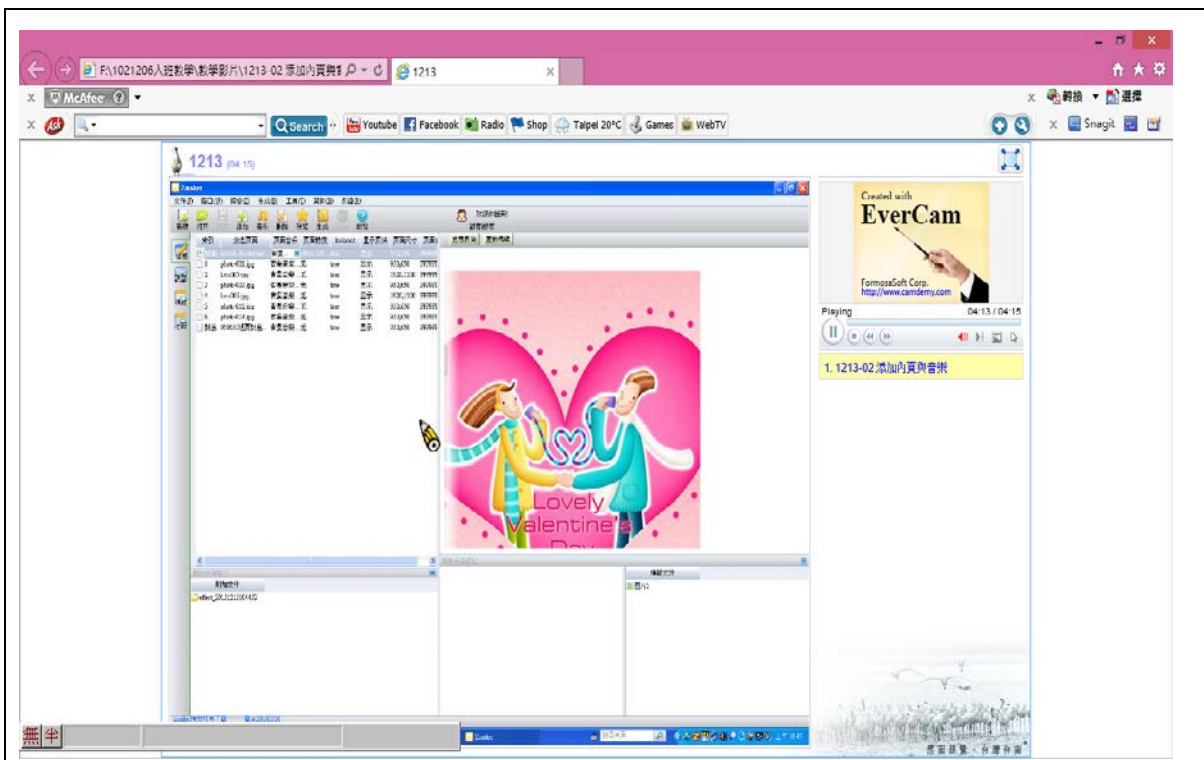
F:\1021206入班數學\數學影片\1213-02 添加內頁與 ρ ‑ ¢
1213

McAfee
轉換 ▼ 選擇
Search ▪ Youtube Facebook Radio Shop Taipei 20°C Games WebTV
Snagit

1213 (04:15)

Created with
EverCam
FormosaSoft Corp.
http://www.camdemy.com

Playing 04:13 / 04:15

1. 1213-02 添加內頁與音樂

Lovely
Valentine's
Day

無 半